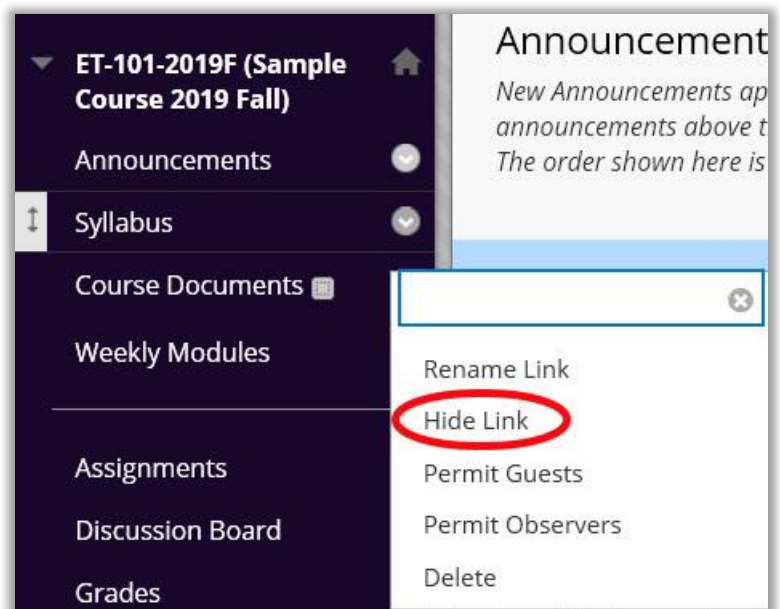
ET-101-2019F (Sample Course 2019 Fall)

Announcements

Syllabus

Course Documents

Weekly Modules

Assignments

Discussion Board

Grades

Announcement

New Announcements ap
announcements above t
The order shown here is

Rename Link

Hide Link

Permit Guests

Permit Observers

Delete